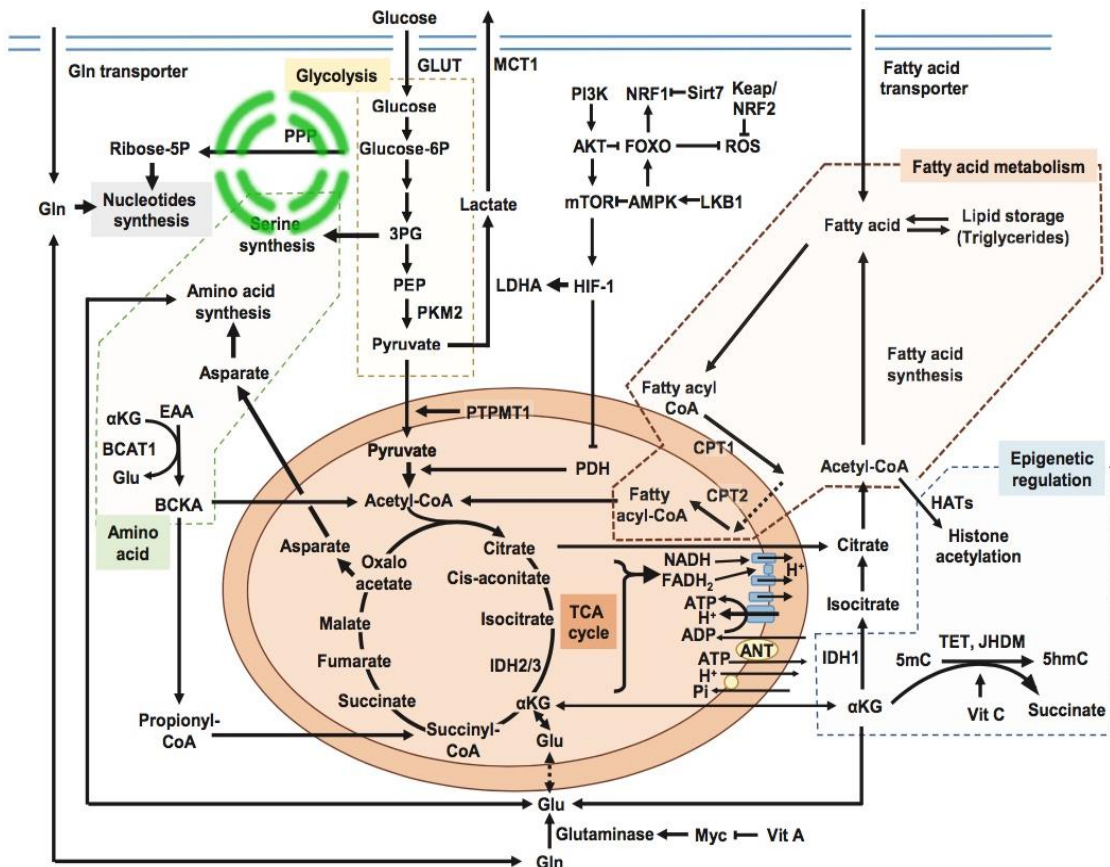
Glucose
GLUT
MCT1
Gln transporter
Glycolysis
Fatty acid transporter
PI3K
NRF1
Sirt7
Keap/NRF2
Glucose
PPP
Ribose-5P
Glucose-6P
AKT
FOXO
ROS
Fatty acid metabolism
Gln
Nucleotides synthesis
Lactate
mTOR
AMPK
LKB1
Serine synthesis
3PG
Fatty acid
Lipid storage (Triglycerides)
PEP
LDHA
HIF-1
Amino acid synthesis
PKM2
Pyruvate
Fatty acid synthesis
Asparate
Fatty acyl CoA
PTPMT1
αKG
EAA
BCAT1
Pyruvate
CPT1
Glu
PDH
Acetyl-CoA
Epigenetic regulation
BCKA
Acetyl-CoA
Fatty acyl-CoA
CPT2
HATs
Amino acid
Asparate
Oxalo acetate
Citrate
Citrate
Histone acetylation
Cis-aconitate
NADH
FADH$_2$
H$^+$
Malate
Isocitrate
TCA cycle
ATP
H$^+$
ADP
Isocitrate
Fumarate
IDH2/3
ANT
TET, JHDM
ATP
IDH1
5mC
5hmC
H$^+$
Succinate
Pi
αKG
αKG
Vit C
Succinate
Propionyl-CoA
Succinyl-CoA
Glu
Glu
Glutaminase
Myc
Vit A
Gln